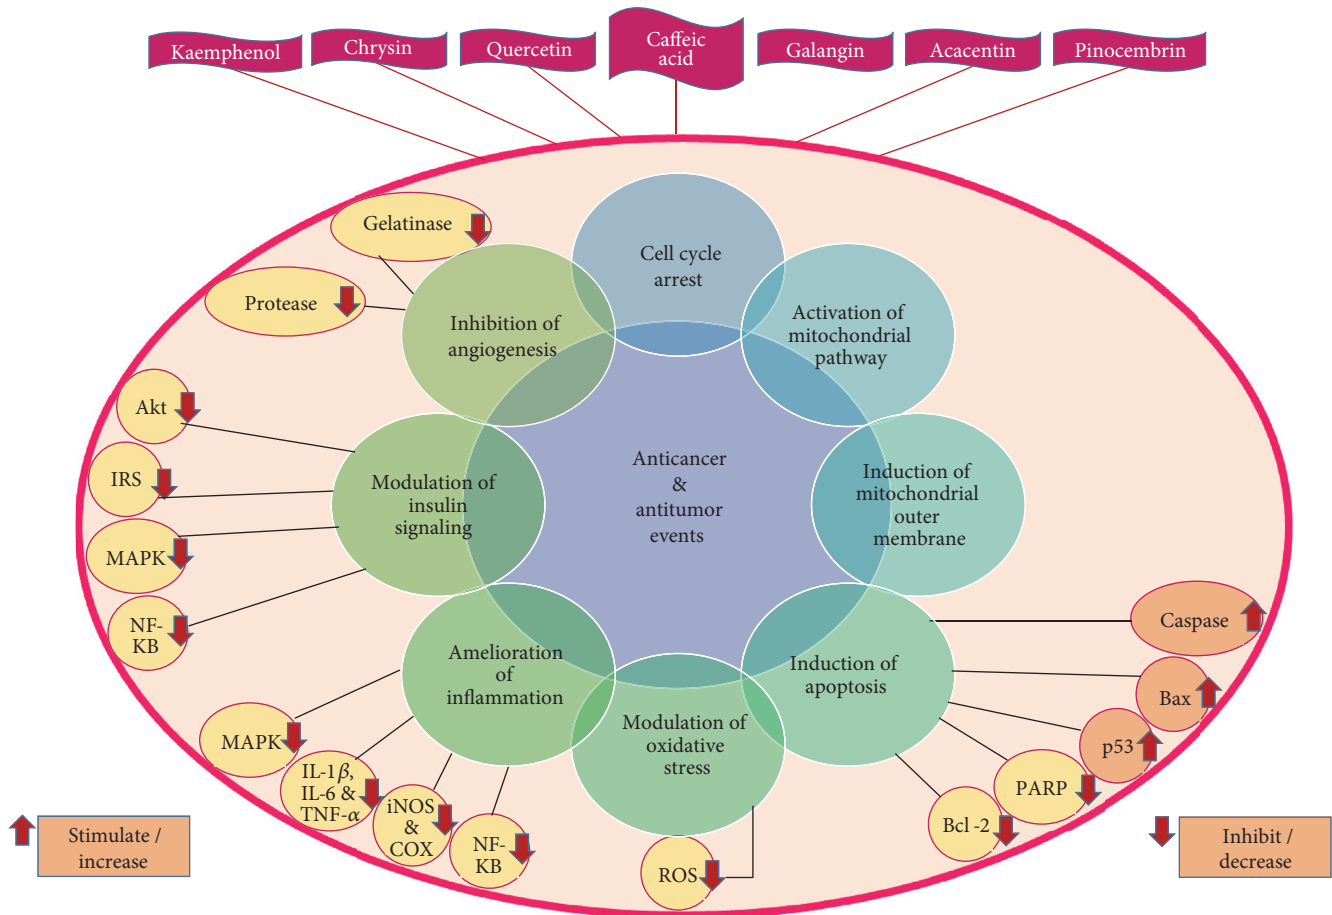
Kaemphenol

Chrysin

Quercetin

Caffeic acid

Galangin

Acacentin

Pinocembrin

Gelatinase

Protease

Inhibition of angiogenesis

Cell cycle arrest

Activation of mitochondrial pathway

Akt

IRS

MAPK

NF-KB

Modulation of insulin signaling

Anticancer & antitumor events

Induction of mitochondrial outer membrane

Caspase

Amelioration of inflammation

Induction of apoptosis

Bax

Modulation of oxidative stress

p53

MAPK

IL-1$\beta$, IL-6 & TNF-$\alpha$

iNOS & COX

NF-KB

PARP

Bcl -2

ROS

Stimulate / increase

Inhibit / decrease